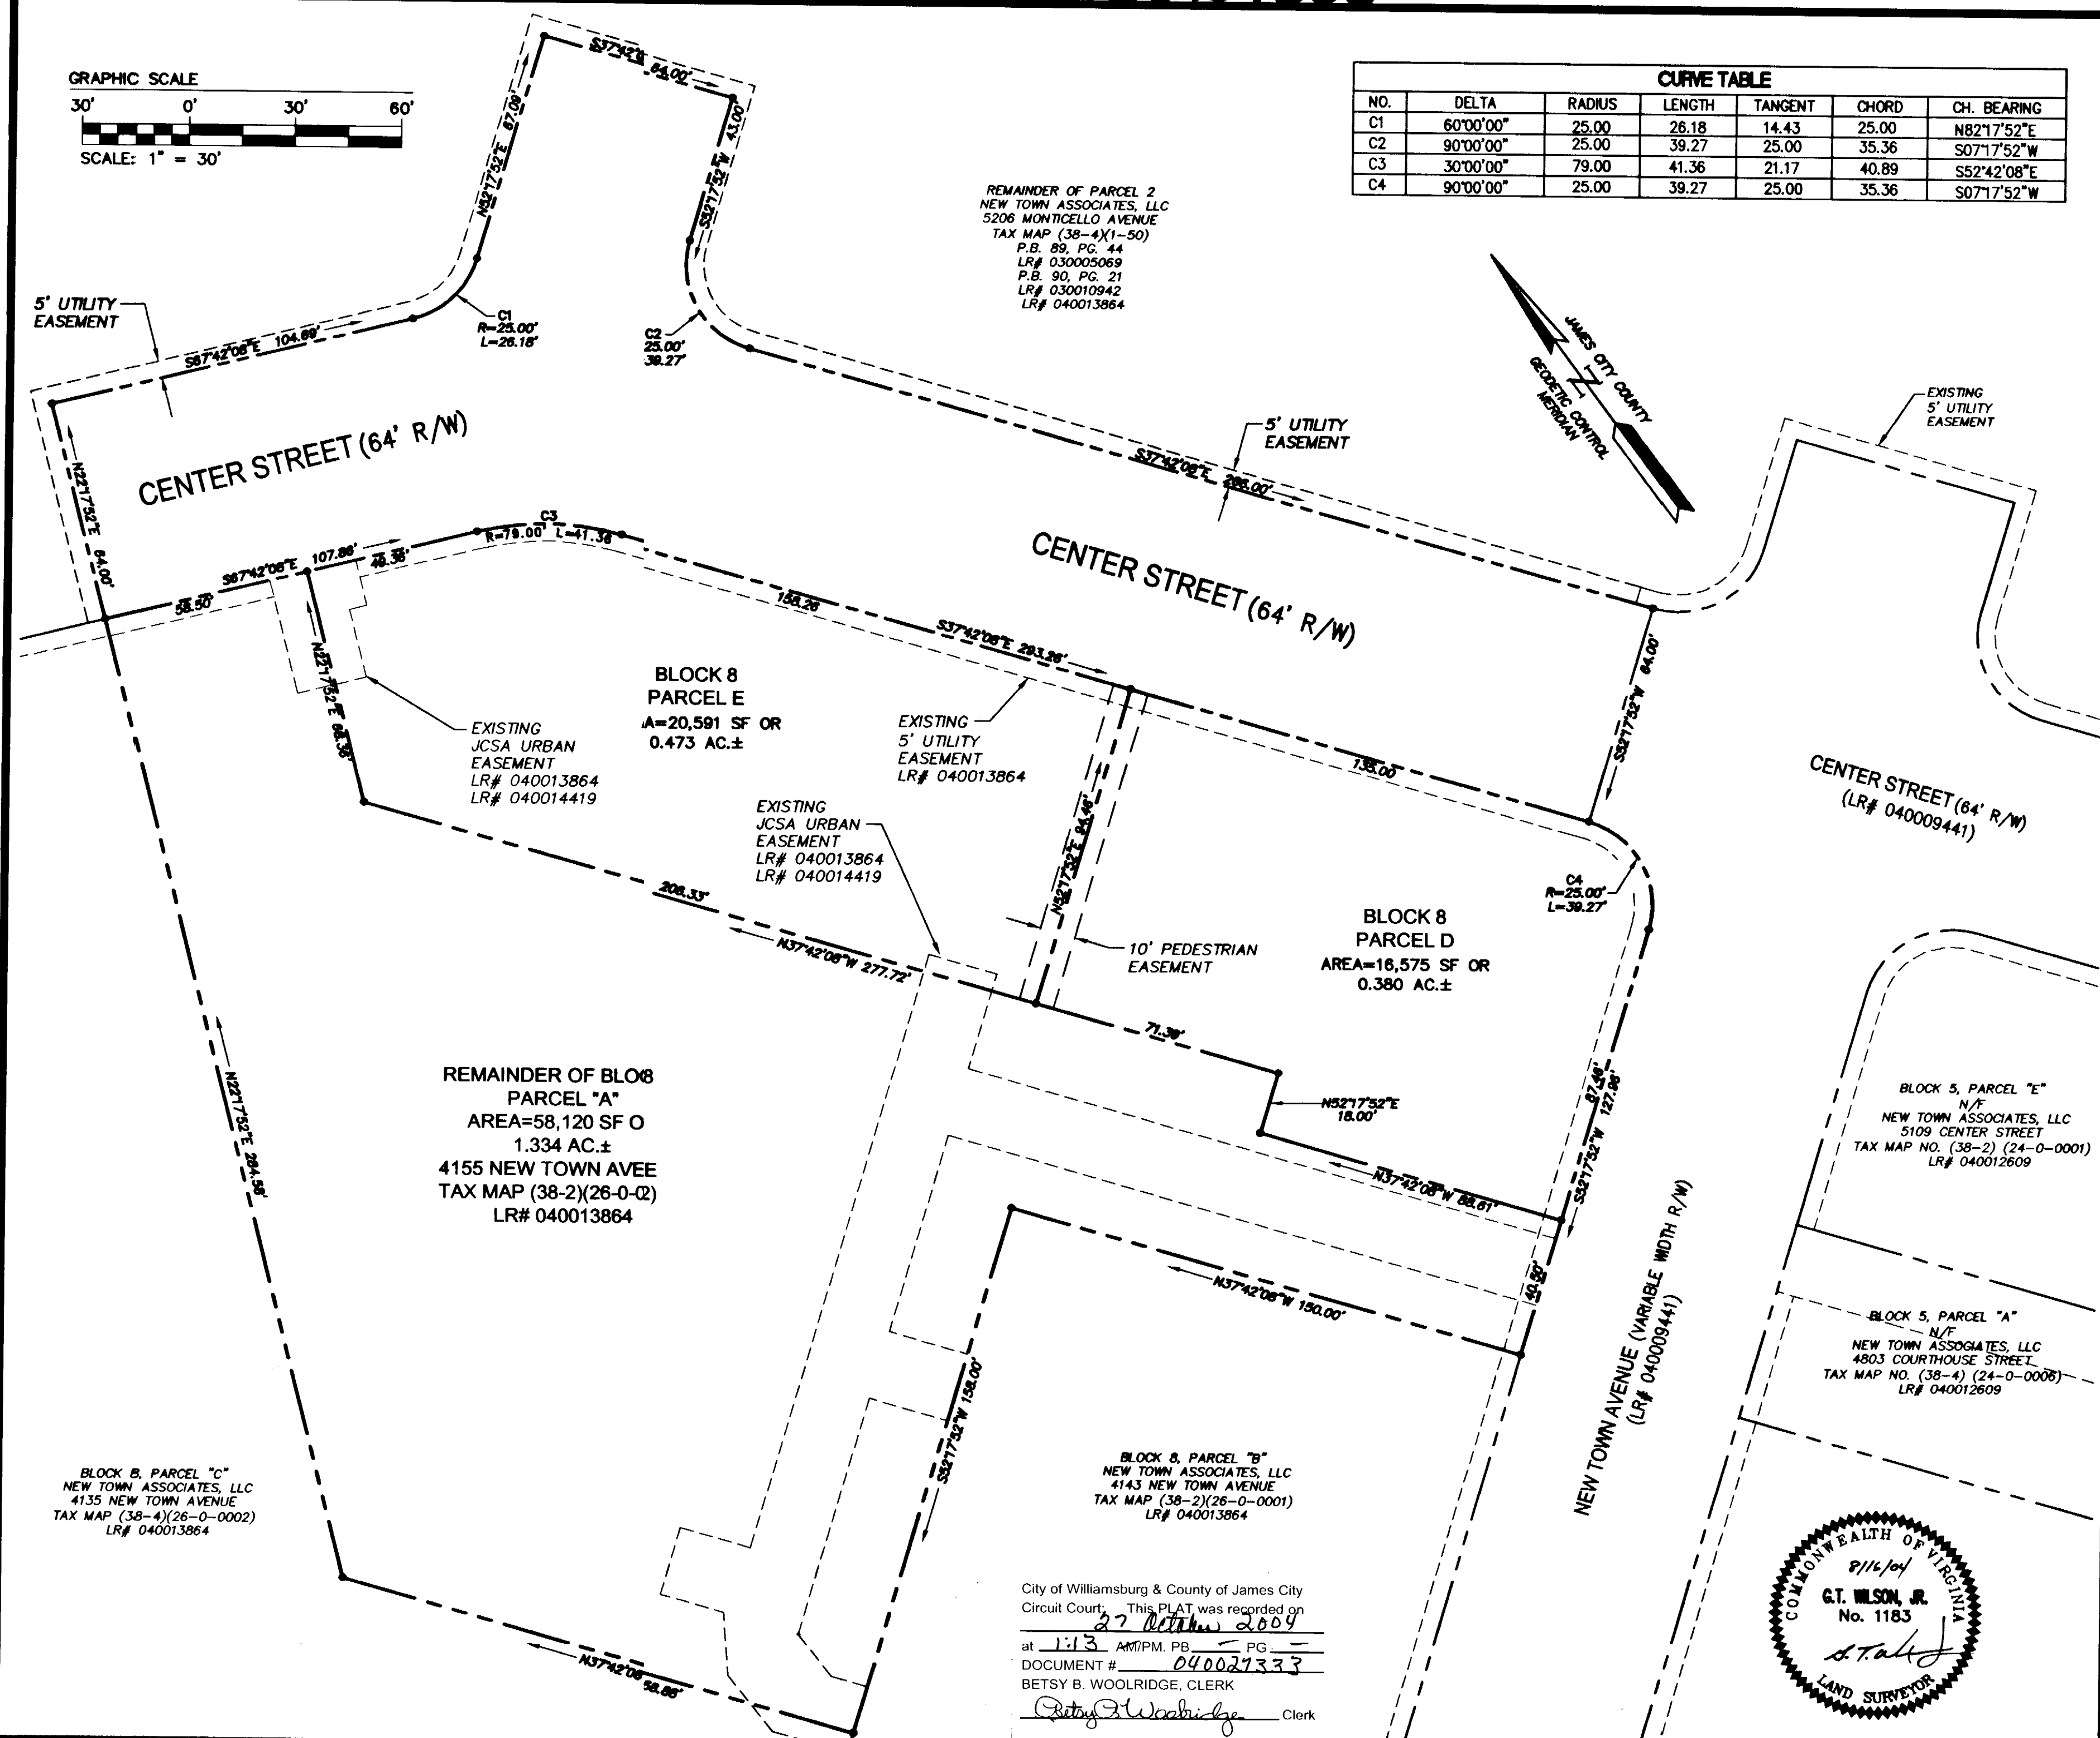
GRAPHIC SCALE
30' 0' 30' 60'
SCALE: 1" = 30'

CURVE TABLE

| NO. | DELTA | RADIUS | LENGTH | TANGENT | CHORD | CH. BEARING |
|---|---|---|---|---|---|---|
| C1 | 60°00'00" | 25.00 | 26.18 | 14.43 | 25.00 | N82°17'52"E |
| C2 | 90°00'00" | 25.00 | 39.27 | 25.00 | 35.36 | S07°17'52"W |
| C3 | 30°00'00" | 79.00 | 41.36 | 21.17 | 40.89 | S52°42'08"E |
| C4 | 90°00'00" | 25.00 | 39.27 | 25.00 | 35.36 | S07°17'52"W |

S37°42'08"E 64.00'
N52°17'52"E 87.09'
S52°17'52"W 43.00'

REMAINDER OF PARCEL 2
NEW TOWN ASSOCIATES, LLC
5206 MONTICELLO AVENUE
TAX MAP (38-4)(1-50)
P.B. 89, PG. 44
LR# 030005069
P.B. 90, PG. 21
LR# 030010942
LR# 040013864

JAMES CITY COUNTY
GEODETIC CONTROL MERIDIAN

5' UTILITY EASEMENT
S67°42'08"E 104.69'
C1 R=25.00' L=26.18'
C2 25.00' 39.27'
5' UTILITY EASEMENT
S37°42'08"E 285.00'
EXISTING 5' UTILITY EASEMENT

N22°17'52"E 64.00'
CENTER STREET (64' R/W)
C3 R=79.00' L=41.36'
S67°42'08"E 107.86'
58.50'
49.36'
156.26'
S37°42'08"E 293.36'
CENTER STREET (64' R/W)
N22°17'52"E 68.36'
S52°17'52"W 64.00'

BLOCK 8
PARCEL E
A=20,591 SF OR
0.473 AC.±

EXISTING
JCSA URBAN
EASEMENT
LR# 040013864
LR# 040014419

EXISTING
5' UTILITY
EASEMENT
LR# 040013864

135.00'

CENTER STREET (64' R/W)
(LR# 040009441)

EXISTING
JCSA URBAN
EASEMENT
LR# 040013864
LR# 040014419

208.33'
N37°42'08"W 277.72'
N52°17'52"E 84.46'
10' PEDESTRIAN
EASEMENT

BLOCK 8
PARCEL D
AREA=16,575 SF OR
0.380 AC.±

C4
R=25.00'
L=39.27'

71.39'
N52°17'52"E
18.00'
N37°42'08"W 88.61'
87.46'
S52°17'52"W 127.96'
40.50'

REMAINDER OF BLO8
PARCEL "A"
AREA=58,120 SF O
1.334 AC.±
4155 NEW TOWN AVEE
TAX MAP (38-2)(26-0-02)
LR# 040013864

N22°17'52"E 284.56'

N37°42'08"W 150.00'

BLOCK 5, PARCEL "E"
N/F
NEW TOWN ASSOCIATES, LLC
5109 CENTER STREET
TAX MAP NO. (38-2) (24-0-0001)
LR# 040012609

NEW TOWN AVENUE (VARIABLE WIDTH R/W)
(LR# 040009441)

BLOCK 5, PARCEL "A"
N/F
NEW TOWN ASSOCIATES, LLC
4803 COURTHOUSE STREET
TAX MAP NO. (38-4) (24-0-0006)
LR# 040012609

S52°17'52"W 158.00'

BLOCK 8, PARCEL "B"
NEW TOWN ASSOCIATES, LLC
4143 NEW TOWN AVENUE
TAX MAP (38-2)(26-0-0001)
LR# 040013864

BLOCK 8, PARCEL "C"
NEW TOWN ASSOCIATES, LLC
4135 NEW TOWN AVENUE
TAX MAP (38-4)(26-0-0002)
LR# 040013864

N37°42'08" 58.86'

City of Williamsburg & County of James City
Circuit Court: This PLAT was recorded on 27 October 2004
at 1:13 AM/PM. PB — PG —
DOCUMENT # 040027333
BETSY B. WOOLRIDGE, CLERK
Betsy B. Woolridge Clerk

COMMONWEALTH OF VIRGINIA
8/16/04
G.T. WILSON, JR.
No. 1183
G.T. Wilson
LAND SURVEYOR